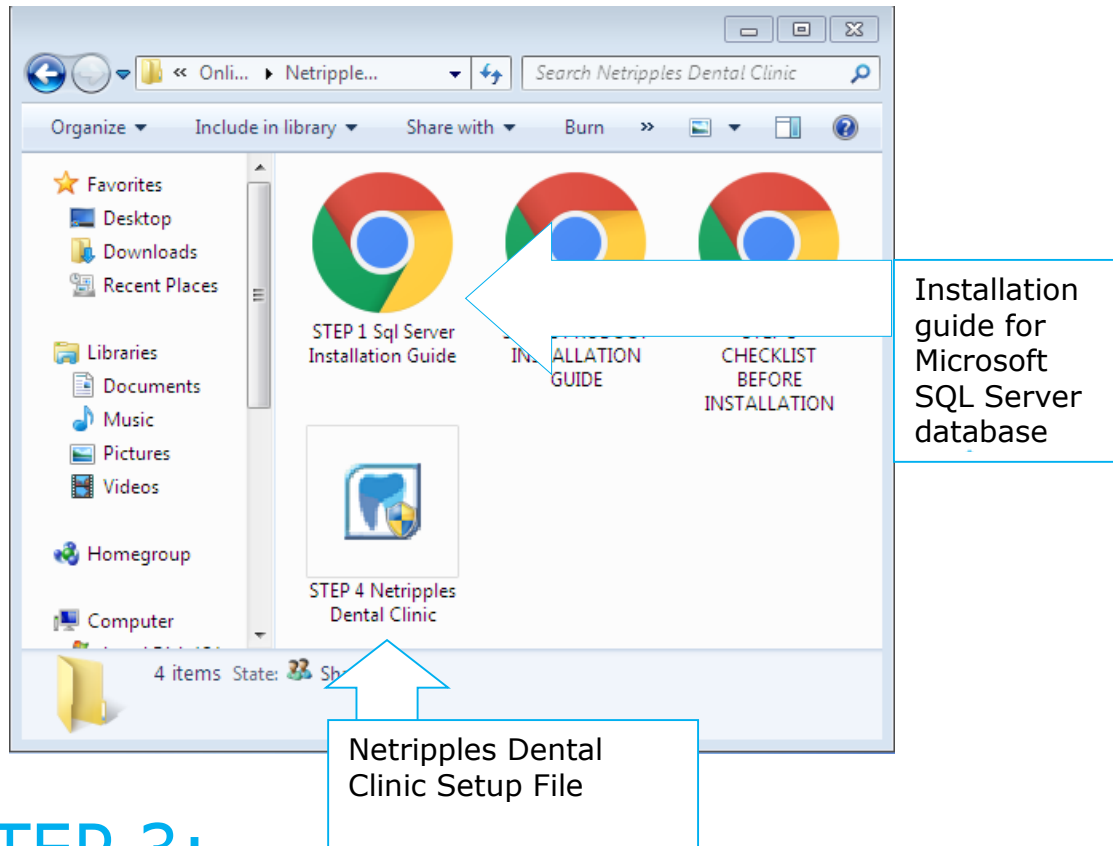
« Onli... ▸ Netripple...

Search Netripples Dental Clinic

Organize ▾ Include in library ▾ Share with ▾ Burn »

Favorites
Desktop
Downloads
Recent Places

Libraries
Documents
Music
Pictures
Videos

Homegroup

Computer

STEP 1 Sql Server Installation Guide

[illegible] INSTALLATION GUIDE

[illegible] CHECKLIST BEFORE INSTALLATION

STEP 4 Netripples Dental Clinic

4 items State: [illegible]

Installation guide for Microsoft SQL Server database

Netripples Dental Clinic Setup File

TEP 3: